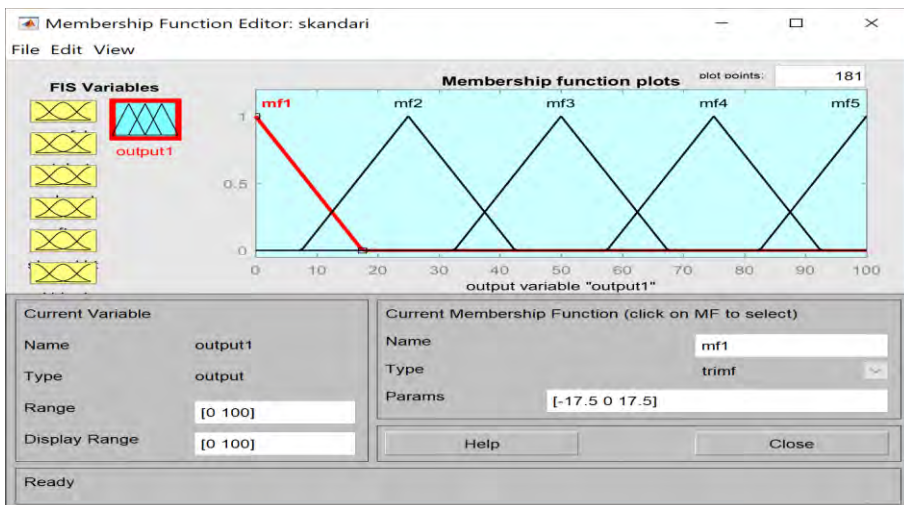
Membership Function Editor: skandari

File Edit View

FIS Variables

output1

Membership function plots

plot points: 181

mf1 mf2 mf3 mf4 mf5

1

0.5

0

0 10 20 30 40 50 60 70 80 90 100

output variable "output1"

Current Variable

Name output1

Type output

Range [0 100]

Display Range [0 100]

Current Membership Function (click on MF to select)

Name mf1

Type trimf

Params [-17.5 0 17.5]

Help

Close

Ready